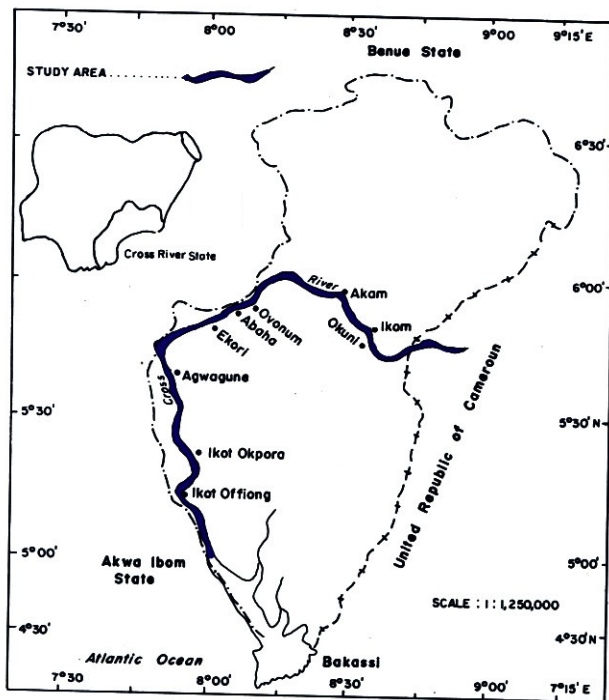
7°30' 8°00 8°30' 9°00 9°15'E

Benue State

STUDY AREA

6°30'

Cross River State

6°00'

River

Akam

Ovonum

Abaha

Okuni

Ikom

Ekori

Agwagune

Cross

5°30'

5°30'N

United Republic of Cameroun

Ikot Okpora

Ikot Offiong

5°00'

Akwa Ibom State

5°00'

SCALE : 1 : 1,250,000

4°30'

4°30'N

Atlantic Ocean

Bakassi

7°30 8°00' 8°30' 9°00' 9°15'E